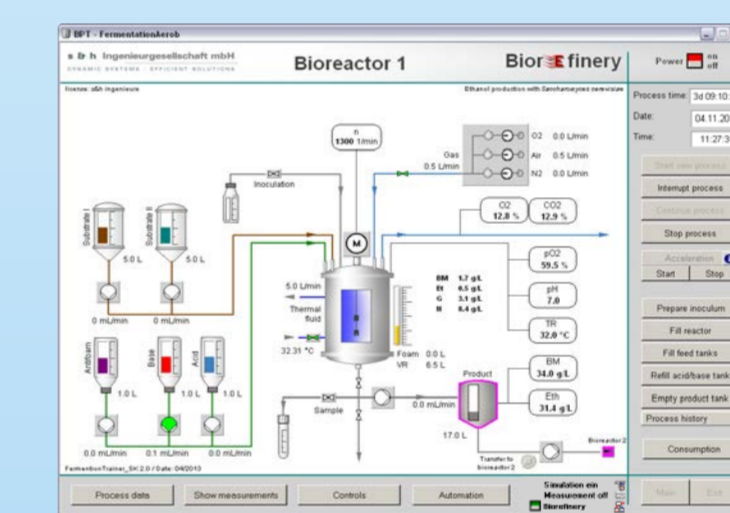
BPT - FermentationAerob

s b h Ingenieurgesellschaft mbH
DYNAMIC SYSTEMS · EFFICIENT SOLUTIONS

Bioreactor 1

Bior finery

Power on off

license: s&h ingenieure

Ethanol production with Saccharomyces cerevisiae

n
1300 1/min

O2 0.0 L/min
Gas 0.5 L/min Air 0.5 L/min
N2 0.0 L/min

Inoculation

O2
12.8 %

CO2
12.9 %

Substrate I
Substrate II

5.0 L
5.0 L

M

5.0 L/min

BM 1.7 g/L
Et 6.5 g/L
G 3.1 g/L
N 8.4 g/L

pO2
59.5 %

pH
7.0

0 mL/min
0 mL/min

Thermal fluid

TR
32.0 °C

32.31 °C

Antifoam
Base
Acid

Foam 0.0 L
VR 6.5 L

Product

BM
34.0 g/L

1.0 L
1.0 L
1.0 L

Sample

0.0 mL/min

Eth
31.4 g/L

17.0 L

Bioreactor 2

Transfer to bioreactor 2

0.0 mL/min
0.1 mL/min
0.0 mL/min

FermentationTrainer_SK 2.0 / Date: 04/2013

Process time: 3d 09:10
Date: 04.11.20
Time: 11:27:3

Start new process
Interrupt process
Continue process
Stop process
Acceleration
Start
Stop
Prepare inoculum
Fill reactor
Fill feed tanks
Refill acid/base tank
Empty product tank
Process history
Consumption

Process data
Show measurements
Controls
Automation
Simulation ein
Measurement off
Biorefinery
Main
Exit